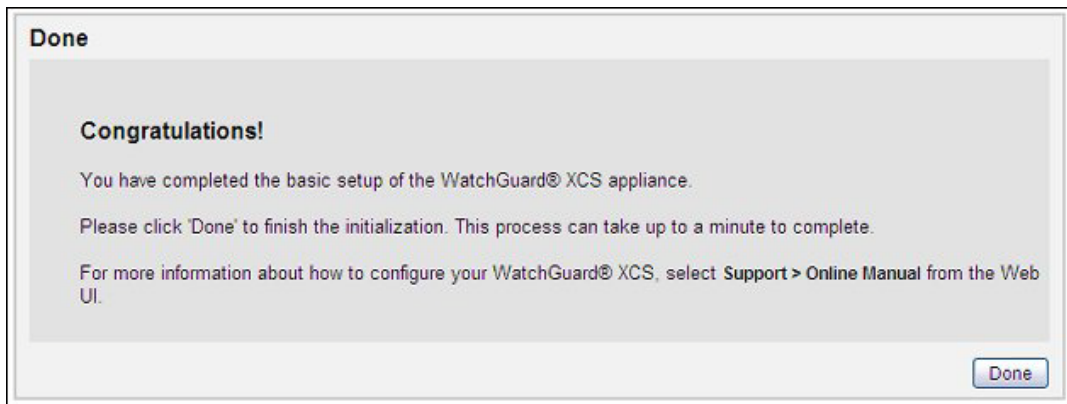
Done

Congratulations!

You have completed the basic setup of the WatchGuard® XCS appliance.

Please click 'Done' to finish the initialization. This process can take up to a minute to complete.

For more information about how to configure your WatchGuard® XCS, select Support > Online Manual from the Web UI.

Done